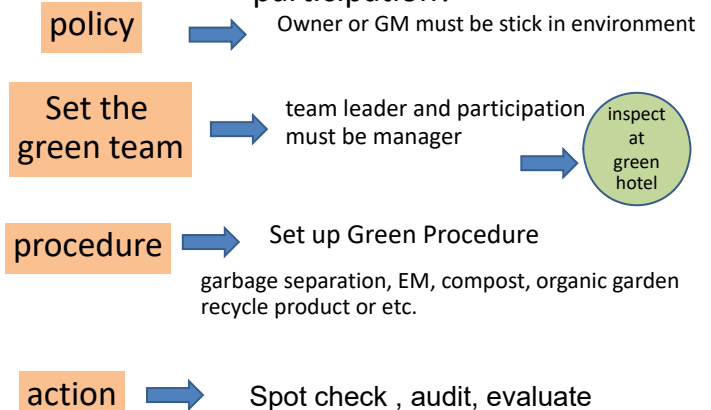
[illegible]

policy

Owner or GM must be stick in environment

Set the green team

team leader and participation must be manager

inspect at green hotel

procedure

Set up Green Procedure

garbage separation, EM, compost, organic garden recycle product or etc.

action

Spot check , audit, evaluate